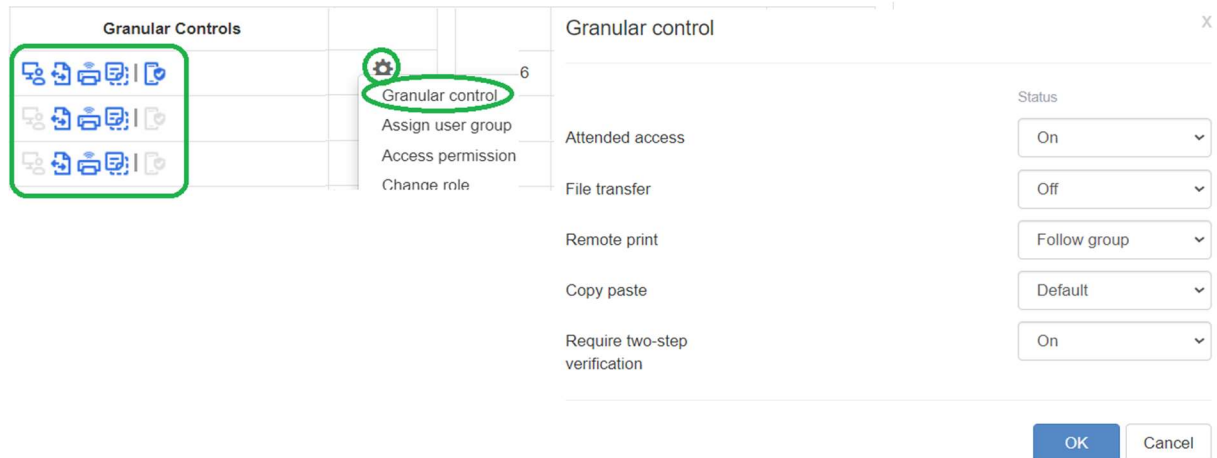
Granular Controls

6

Granular control
Assign user group
Access permission
Change role

Granular control

X

Status

Attended access
On

File transfer
Off

Remote print
Follow group

Copy paste
Default

Require two-step verification
On

OK
Cancel